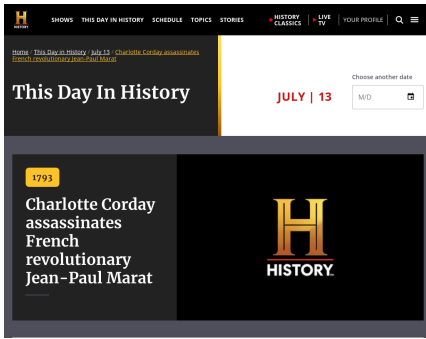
H HISTORY SHOWS THIS DAY IN HISTORY SCHEDULE TOPICS STORIES HISTORY CLASSICS LIVE TV YOUR PROFILE

Home / This Day In History / July 13 / Charlotte Corday assassinates French revolutionary Jean-Paul Marat

This Day In History

JULY | 13

Choose another date

M/D

1793

Charlotte Corday assassinates French revolutionary Jean-Paul Marat

H HISTORY.